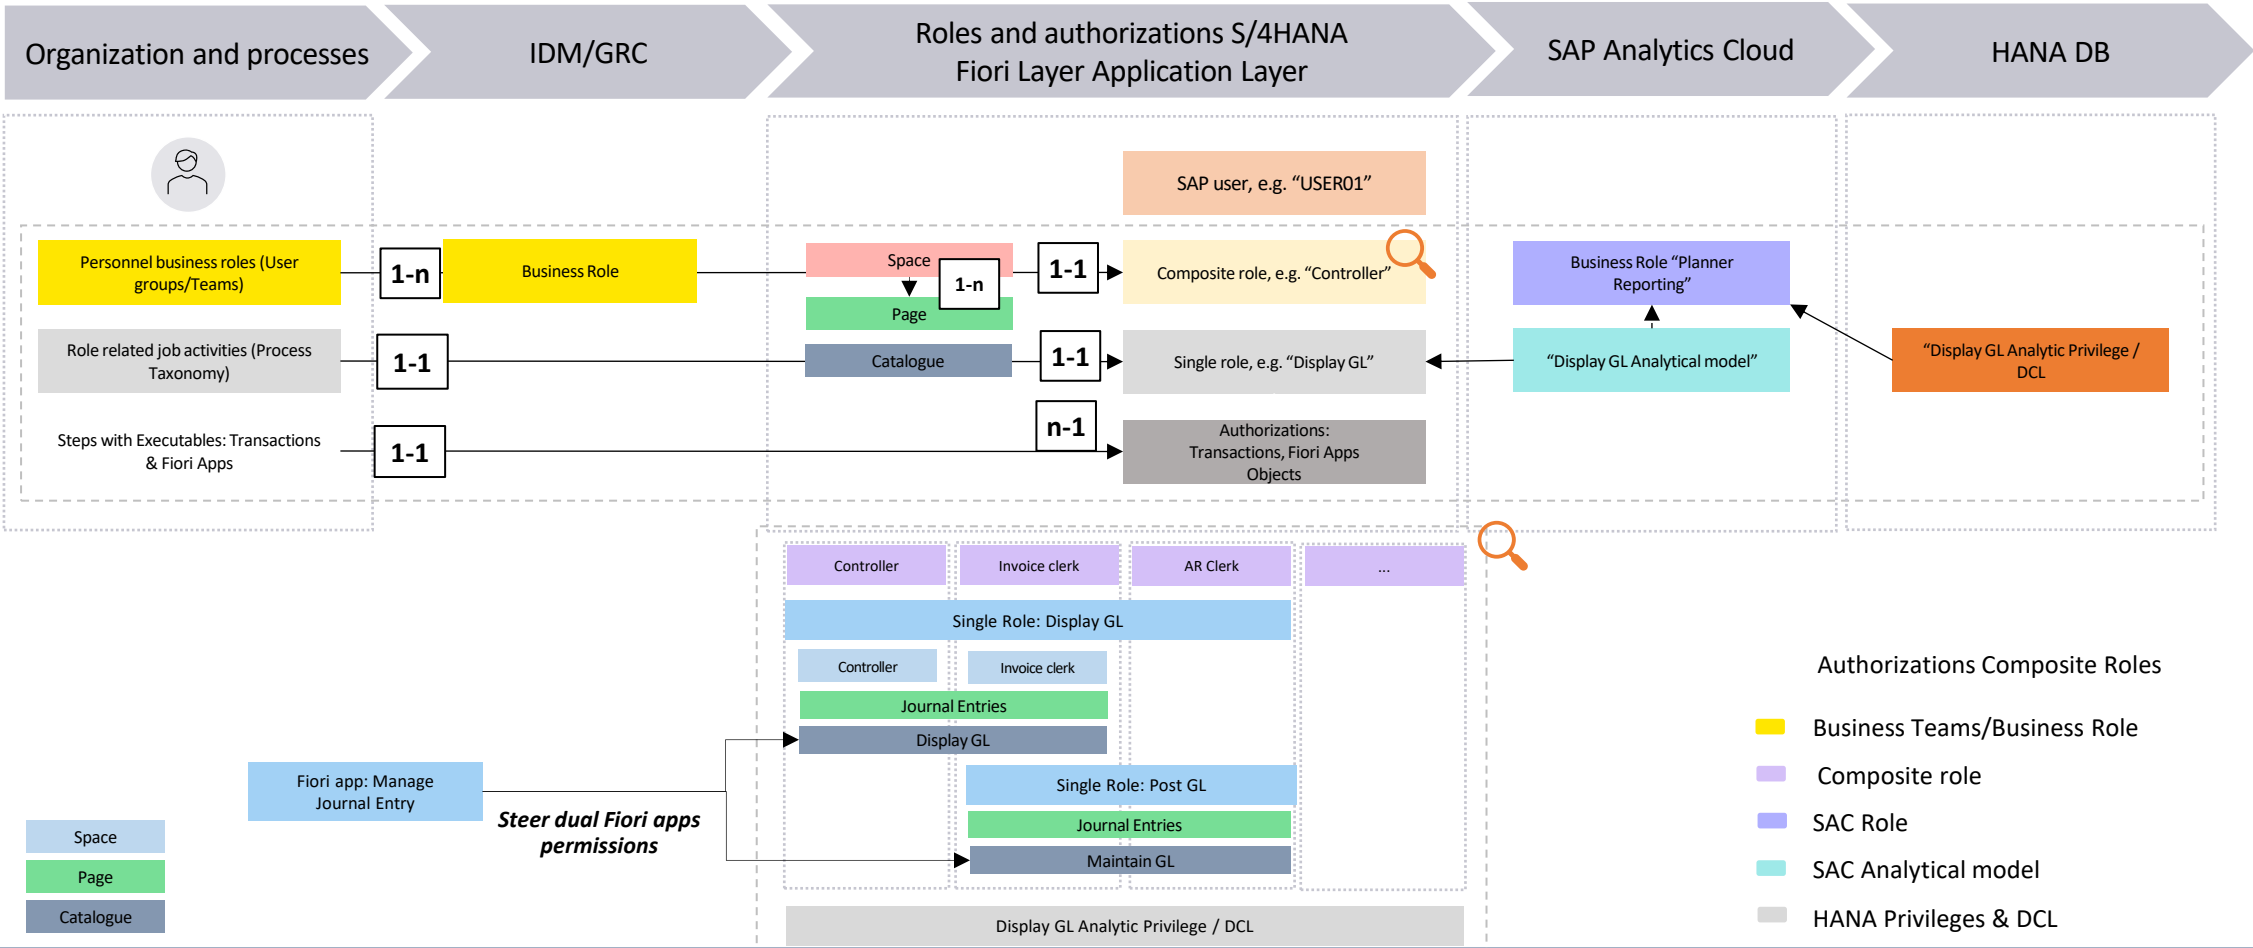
Organization and processes

IDM/GRC

Roles and authorizations S/4HANA
Fiori Layer Application Layer

SAP Analytics Cloud

HANA DB

SAP user, e.g. “USER01”

Personnel business roles (User groups/Teams)

1-n

Business Role

Space

1-n

Page

1-1

Composite role, e.g. “Controller”

Business Role “Planner Reporting”

Role related job activities (Process Taxonomy)

1-1

Catalogue

1-1

Single role, e.g. “Display GL”

“Display GL Analytical model”

“Display GL Analytic Privilege / DCL

Steps with Executables: Transactions & Fiori Apps

1-1

n-1

Authorizations:
Transactions, Fiori Apps
Objects

Controller

Invoice clerk

AR Clerk

...

Single Role: Display GL

Controller

Invoice clerk

Journal Entries

Display GL

Fiori app: Manage Journal Entry

Steer dual Fiori apps permissions

Single Role: Post GL

Journal Entries

Maintain GL

Display GL Analytic Privilege / DCL

Space

Page

Catalogue

Authorizations Composite Roles

Business Teams/Business Role

Composite role

SAC Role

SAC Analytical model

HANA Privileges & DCL